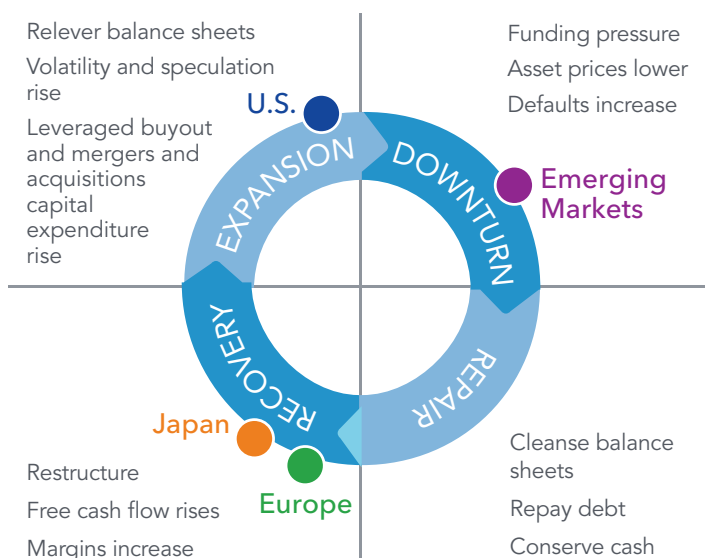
Relever balance sheets

Volatility and speculation rise

Leveraged buyout and mergers and acquisitions capital expenditure rise

Funding pressure

Asset prices lower

Defaults increase

U.S.

EXPANSION

DOWNTURN

Emerging Markets

RECOVERY

REPAIR

Japan

Europe

Restructure

Free cash flow rises

Margins increase

Cleanse balance sheets

Repay debt

Conserve cash